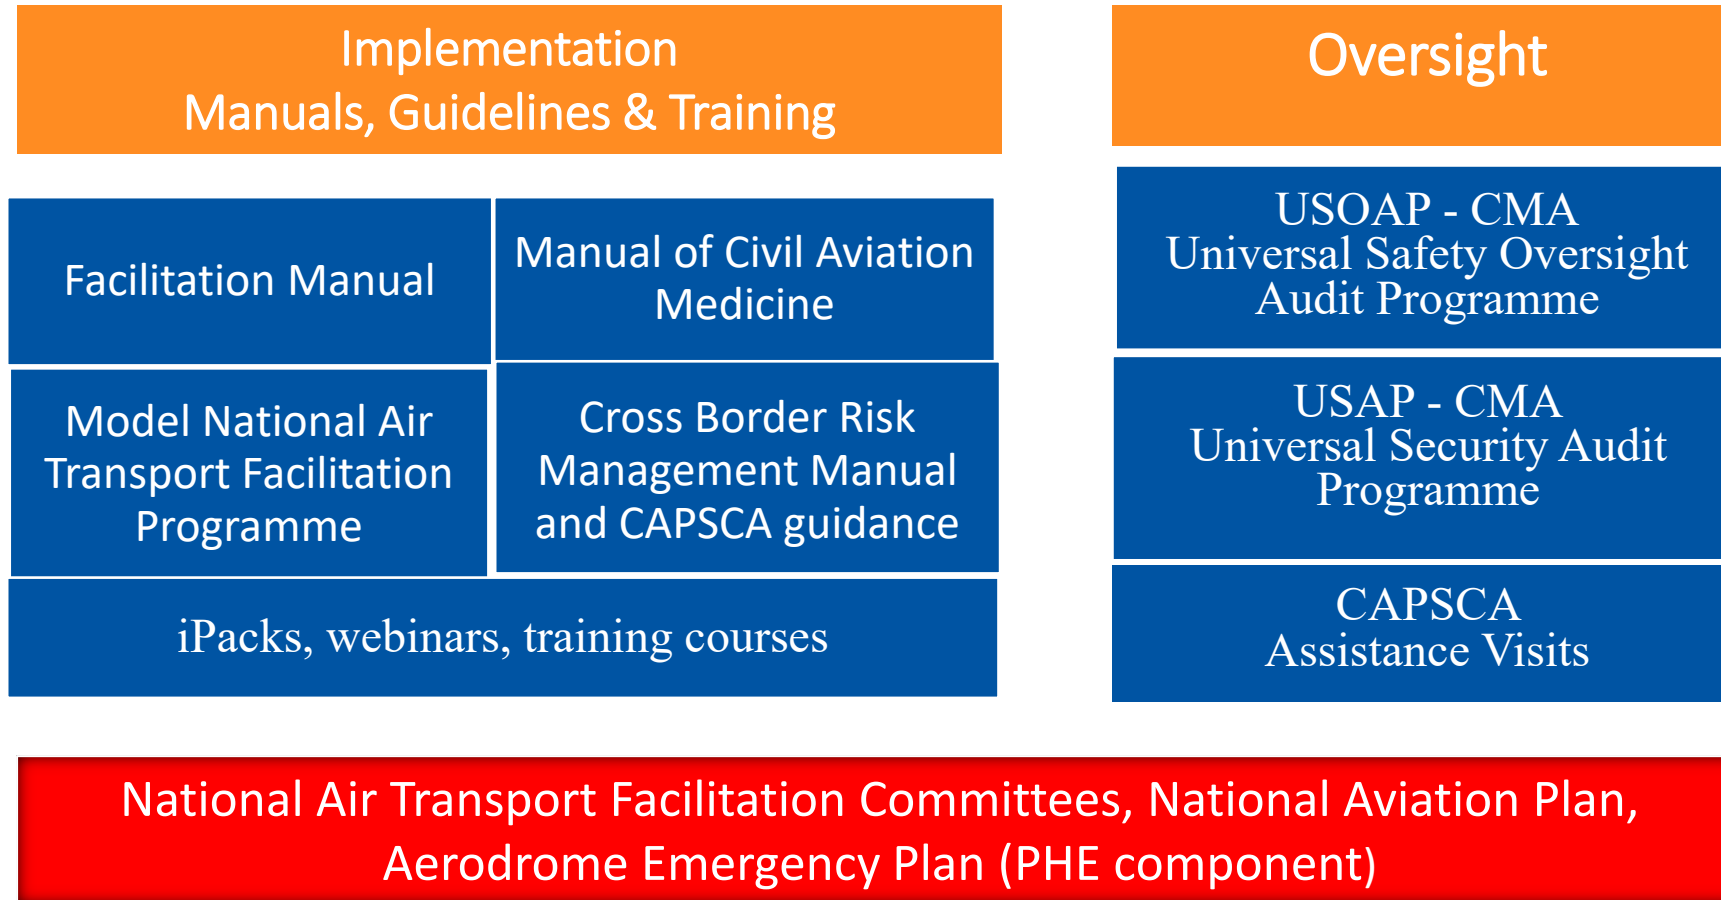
Implementation
Manuals, Guidelines & Training

Facilitation Manual

Manual of Civil Aviation Medicine

Model National Air Transport Facilitation Programme

Cross Border Risk Management Manual and CAPSCA guidance

iPacks, webinars, training courses

Oversight

USOAP - CMA
Universal Safety Oversight Audit Programme

USAP - CMA
Universal Security Audit Programme

CAPSCA
Assistance Visits

National Air Transport Facilitation Committees, National Aviation Plan, Aerodrome Emergency Plan (PHE component)